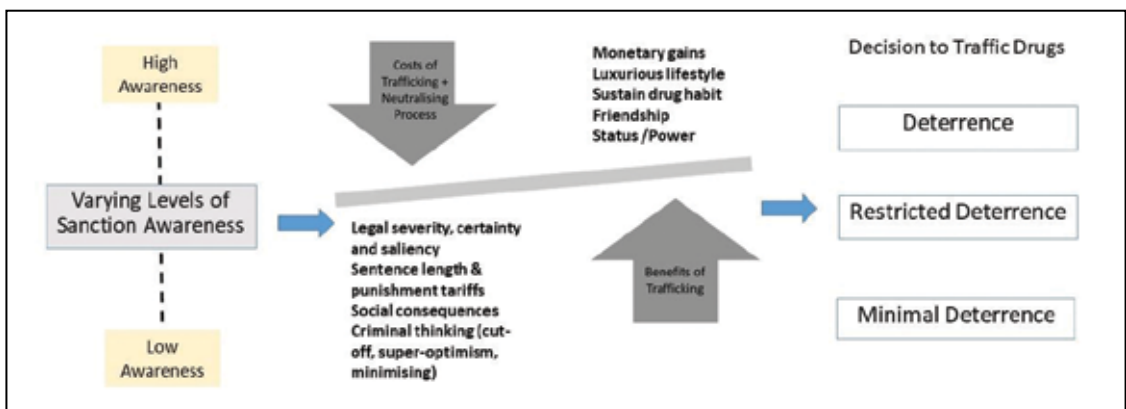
High Awareness

Varying Levels of Sanction Awareness

Low Awareness

Costs of Trafficking + Neutralising Process

Monetary gains
Luxurious lifestyle
Sustain drug habit
Friendship
Status /Power

Legal severity, certainty and saliency
Sentence length & punishment tariffs
Social consequences
Criminal thinking (cut-off, super-optimism, minimising)

Benefits of Trafficking

Decision to Traffic Drugs

Deterrence

Restricted Deterrence

Minimal Deterrence